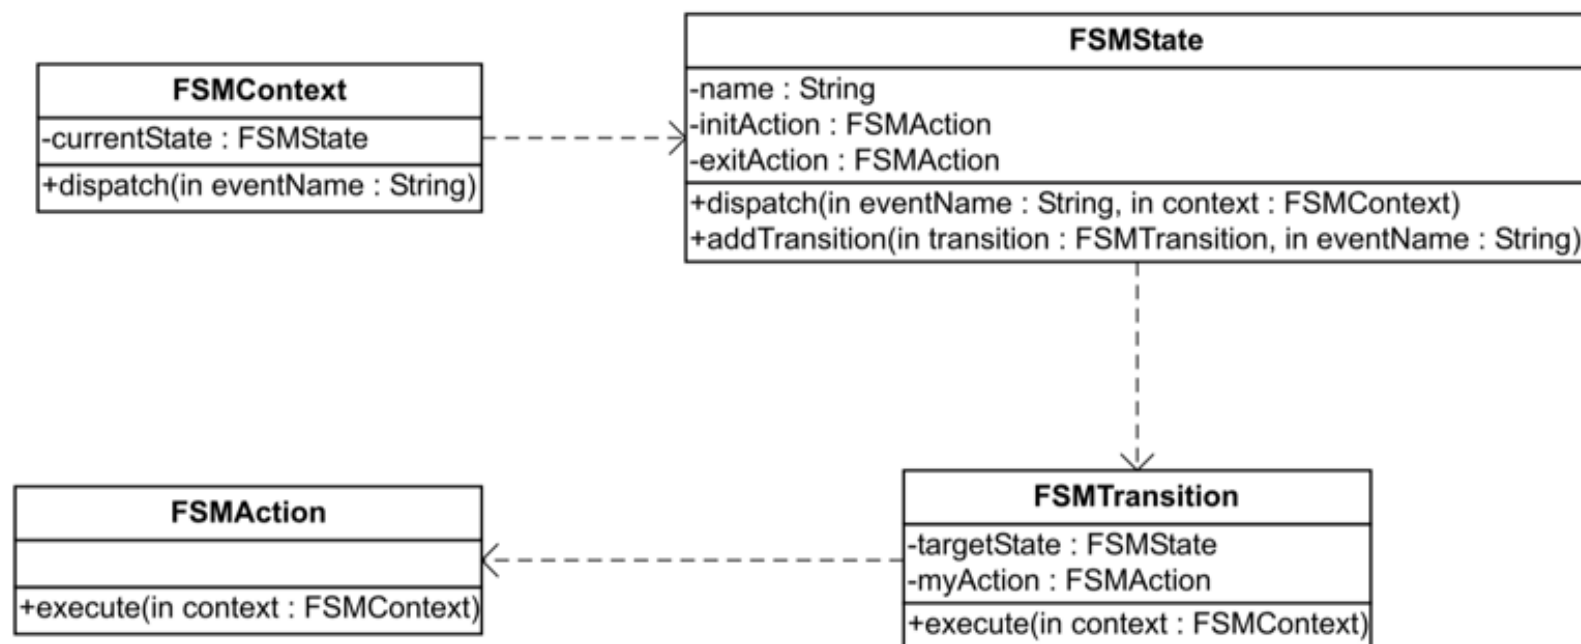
FSMContext
-currentState : FSMState
+dispatch(in eventName : String)

FSMState
-name : String
-initAction : FSMAction
-exitAction : FSMAction
+dispatch(in eventName : String, in context : FSMContext)
+addTransition(in transition : FSMTransition, in eventName : String)

FSMAction
+execute(in context : FSMContext)

FSMTransition
-targetState : FSMState
-myAction : FSMAction
+execute(in context : FSMContext)